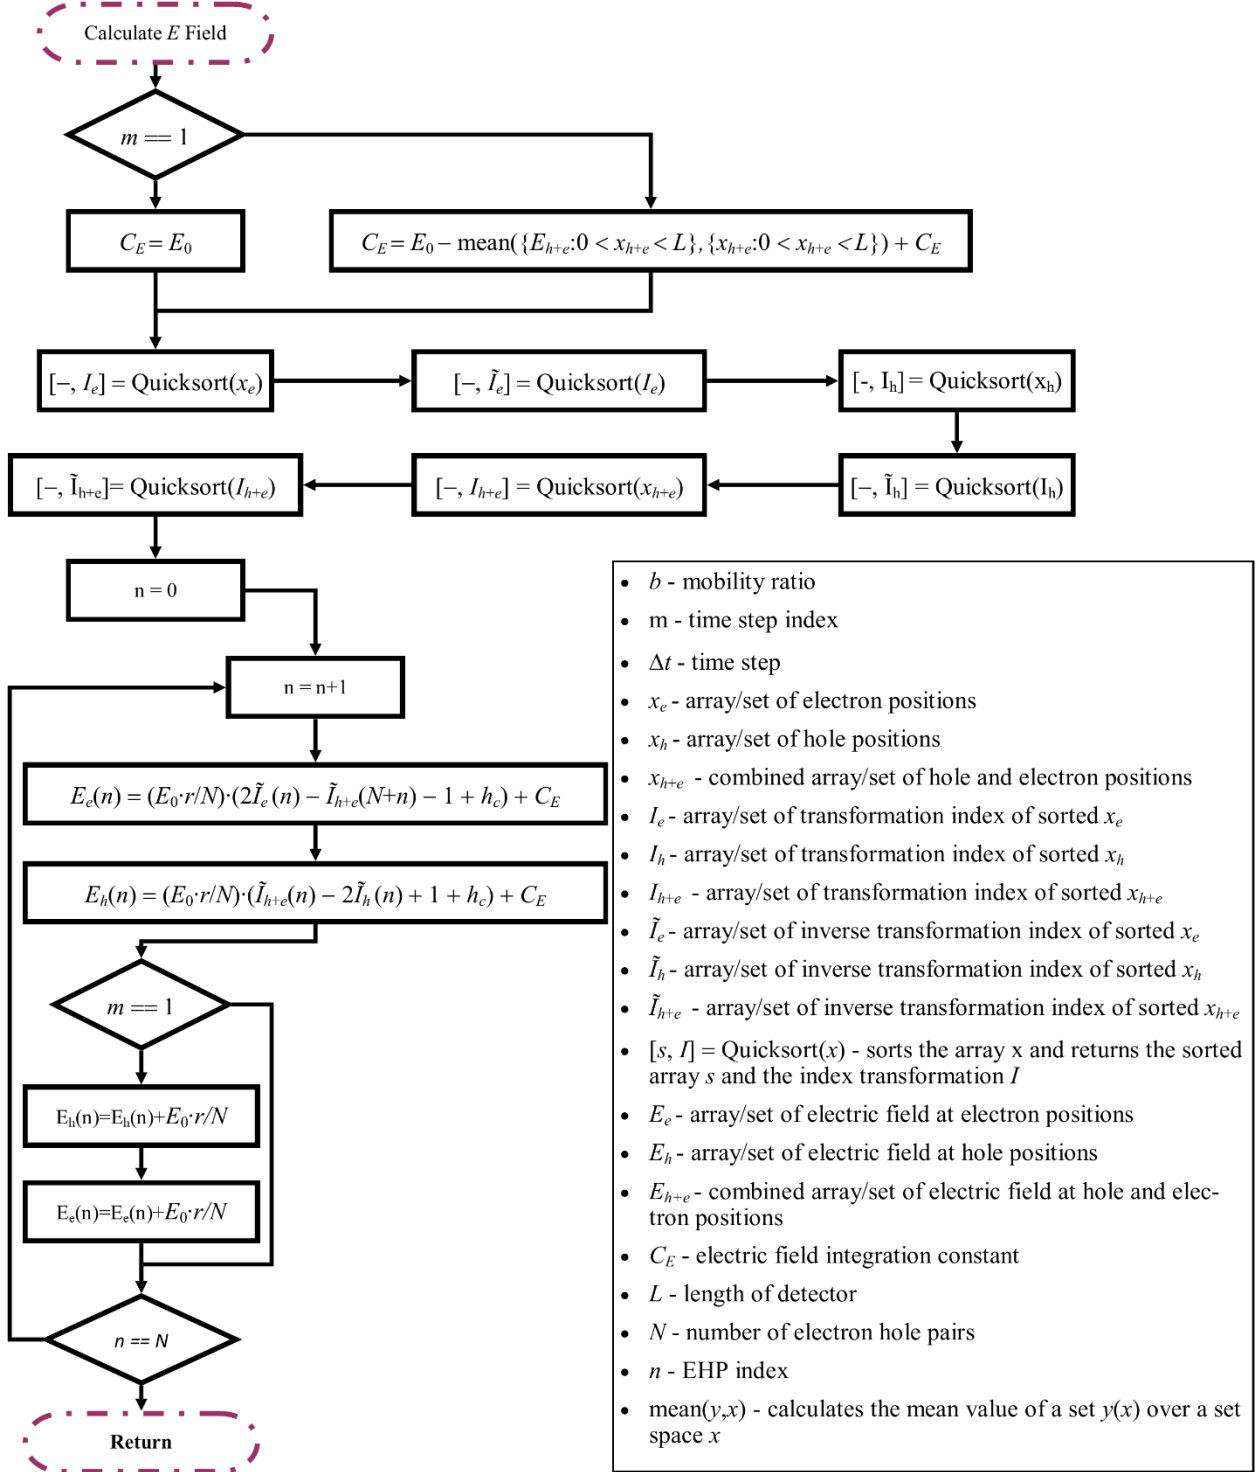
Calculate $E$ Field

$m == 1$

$C_E = E_0$

$C_E = E_0 - \text{mean}(\{E_{h+e}{:}0 < x_{h+e} < L\}, \{x_{h+e}{:}0 < x_{h+e} < L\}) + C_E$

$[-, I_e] = \text{Quicksort}(x_e)$

$[-, \tilde{I}_e] = \text{Quicksort}(I_e)$

$[-, I_h] = \text{Quicksort}(x_h)$

$[-, \tilde{I}_h] = \text{Quicksort}(I_h)$

$[-, I_{h+e}] = \text{Quicksort}(x_{h+e})$

$[-, \tilde{I}_{h+e}] = \text{Quicksort}(I_{h+e})$

n = 0

n = n+1

$E_e(n) = (E_0{\cdot}r/N){\cdot}(2\tilde{I}_e(n) - \tilde{I}_{h+e}(N{+}n) - 1 + h_c) + C_E$

$E_h(n) = (E_0{\cdot}r/N){\cdot}(\tilde{I}_{h+e}(n) - 2\tilde{I}_h(n) + 1 + h_c) + C_E$

$m == 1$

$E_h(n)=E_h(n)+E_0{\cdot}r/N$

$E_e(n)=E_e(n)+E_0{\cdot}r/N$

$n == N$

Return

• $b$ - mobility ratio
• m - time step index
• $\Delta t$ - time step
• $x_e$ - array/set of electron positions
• $x_h$ - array/set of hole positions
• $x_{h+e}$ - combined array/set of hole and electron positions
• $I_e$ - array/set of transformation index of sorted $x_e$
• $I_h$ - array/set of transformation index of sorted $x_h$
• $I_{h+e}$ - array/set of transformation index of sorted $x_{h+e}$
• $\tilde{I}_e$ - array/set of inverse transformation index of sorted $x_e$
• $\tilde{I}_h$ - array/set of inverse transformation index of sorted $x_h$
• $\tilde{I}_{h+e}$ - array/set of inverse transformation index of sorted $x_{h+e}$
• $[s, I]$ = Quicksort($x$) - sorts the array x and returns the sorted array $s$ and the index transformation $I$
• $E_e$ - array/set of electric field at electron positions
• $E_h$ - array/set of electric field at hole positions
• $E_{h+e}$ - combined array/set of electric field at hole and electron positions
• $C_E$ - electric field integration constant
• $L$ - length of detector
• $N$ - number of electron hole pairs
• $n$ - EHP index
• mean($y$,$x$) - calculates the mean value of a set $y(x)$ over a set space $x$